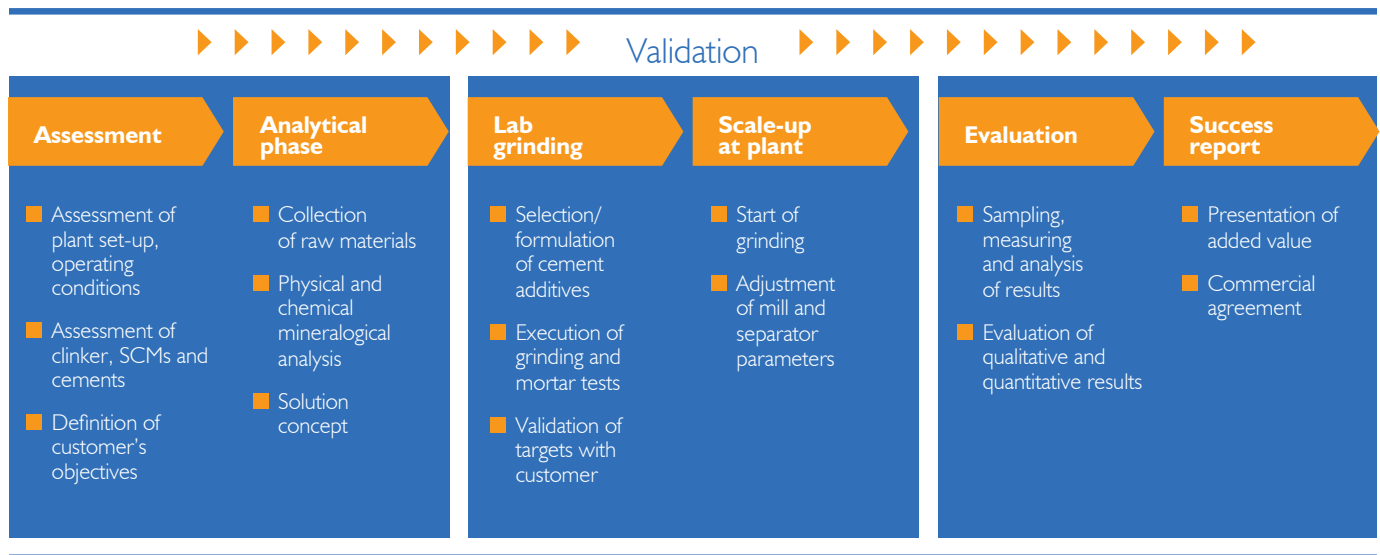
Validation

Assessment

Assessment of plant set-up, operating conditions

Assessment of clinker, SCMs and cements

Definition of customer's objectives

Analytical phase

Collection of raw materials

Physical and chemical mineralogical analysis

Solution concept

Lab grinding

Selection/ formulation of cement additives

Execution of grinding and mortar tests

Validation of targets with customer

Scale-up at plant

Start of grinding

Adjustment of mill and separator parameters

Evaluation

Sampling, measuring and analysis of results

Evaluation of qualitative and quantitative results

Success report

Presentation of added value

Commercial agreement